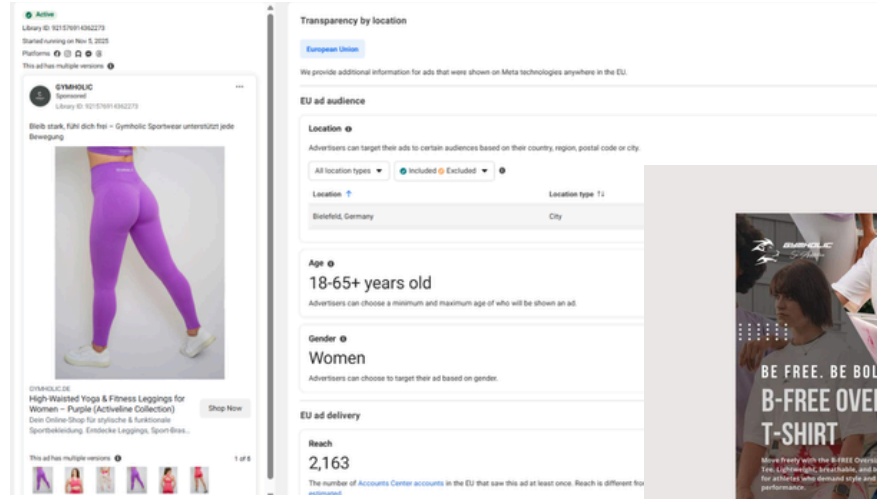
Active
Library ID: 921576914362273
Started running on Nov 5, 2025
Platforms
This ad has multiple versions

GYMHOLIC
Sponsored
Library ID: 921576914362273

Bleib stark, fühl dich frei – Gymholic Sportwear unterstützt jede Bewegung

GYMHOLIC.DE
High-Waisted Yoga & Fitness Leggings for Women – Purple (Activeline Collection)
Dein Online-Shop für stylische & funktionale Sportbekleidung. Entdecke Leggings, Sport-Bras...
Shop Now

This ad has multiple versions
1 of 6

Transparency by location
European Union
We provide additional information for ads that were shown on Meta technologies anywhere in the EU.

EU ad audience

Location
Advertisers can target their ads to certain audiences based on their country, region, postal code or city.
All location types
Included Excluded

| Location | Location type |
|---|---|
| Bielefeld, Germany | City |

Age
18-65+ years old
Advertisers can choose a minimum and maximum age of who will be shown an ad.

Gender
Women
Advertisers can choose to target their ad based on gender.

EU ad delivery

Reach
2,163
The number of Accounts Center accounts in the EU that saw this ad at least once. Reach is different fro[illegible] estimated.

GYMHOLIC
BE FREE. BE BOL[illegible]
B-FREE OVE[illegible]
T-SHIRT
Move freely with the B-FREE Oversi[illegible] Tee. Lightweight, breathable, and b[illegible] for athletes who demand style and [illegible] performance.